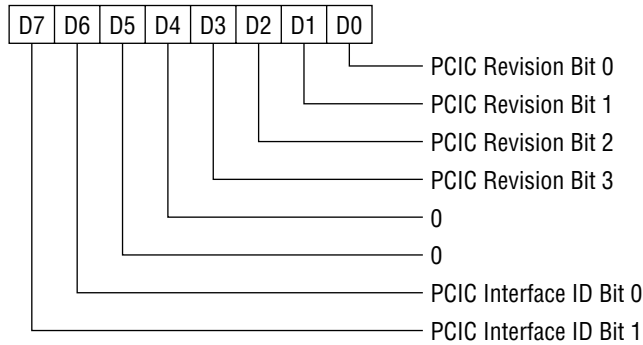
| D7 | D6 | D5 | D4 | D3 | D2 | D1 | D0 |
|---|---|---|---|---|---|---|---|

PCIC Revision Bit 0
PCIC Revision Bit 1
PCIC Revision Bit 2
PCIC Revision Bit 3
0
0
PCIC Interface ID Bit 0
PCIC Interface ID Bit 1